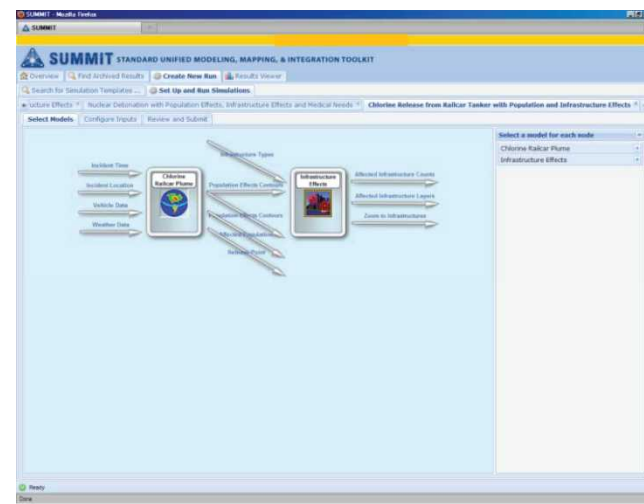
SUMMIT - Mozilla Firefox

SUMMIT

SUMMIT STANDARD UNIFIED MODELING, MAPPING, & INTEGRATION TOOLKIT

Overview | Find Archived Results | Create New Run | Results Viewer

Search for Simulation Templates ... | Set Up and Run Simulations

ucture Effects | Nuclear Detonation with Population Effects, Infrastructure Effects and Medical Needs | Chlorine Release from Railcar Tanker with Population and Infrastructure Effects

Select Models | Configure Inputs | Review and Submit

Incident Time

Incident Location

Vehicle Data

Weather Data

Chlorine Railcar Plume

Infrastructure Types

Population Effects Contours

Population Effects Contours

Affected Population

Release Point

Infrastructure Effects

Affected Infrastructure Counts

Affected Infrastructure Layers

Zoom to Infrastructures

Select a model for each node

Chlorine Railcar Plume

Infrastructure Effects

Ready

Done